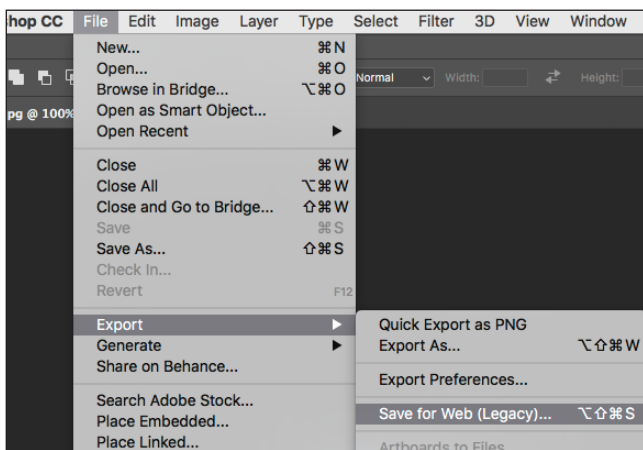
hop CC File Edit Image Layer Type Select Filter 3D View Window

Normal Width: Height:

pg @ 100%

New... ⌘N
Open... ⌘O
Browse in Bridge... ⌥⌘O
Open as Smart Object...
Open Recent ►

Close ⌘W
Close All ⌥⌘W
Close and Go to Bridge... ⇧⌘W
Save ⌘S
Save As... ⇧⌘S
Check In...
Revert F12

Export ►
Generate ►
Share on Behance...

Search Adobe Stock...
Place Embedded...
Place Linked...

Quick Export as PNG
Export As... ⌥⇧⌘W

Export Preferences...

Save for Web (Legacy)... ⌥⇧⌘S

Artboards to Files...